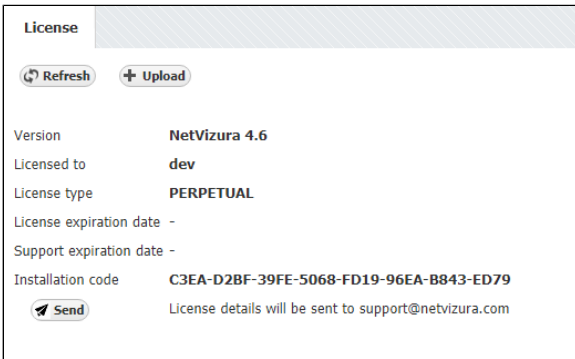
License

Refresh Upload

| | |
|---|---|
| Version | NetVizura 4.6 |
| Licensed to | dev |
| License type | PERPETUAL |
| License expiration date | - |
| Support expiration date | - |
| Installation code | C3EA-D2BF-39FE-5068-FD19-96EA-B843-ED79 |
| Send | License details will be sent to support@netvizura.com |